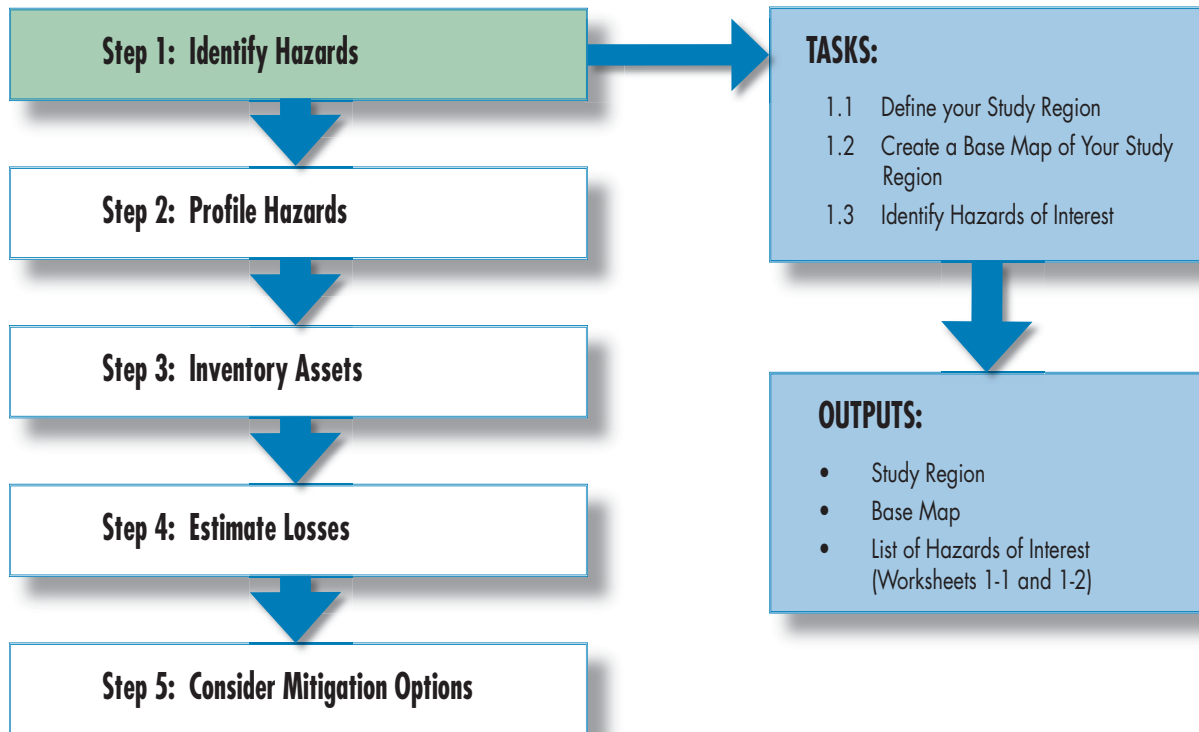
Step 1: Identify Hazards

Step 2: Profile Hazards

Step 3: Inventory Assets

Step 4: Estimate Losses

Step 5: Consider Mitigation Options

TASKS:

1.1 Define your Study Region

1.2 Create a Base Map of Your Study Region

1.3 Identify Hazards of Interest

OUTPUTS:

• Study Region

• Base Map

• List of Hazards of Interest (Worksheets 1-1 and 1-2)